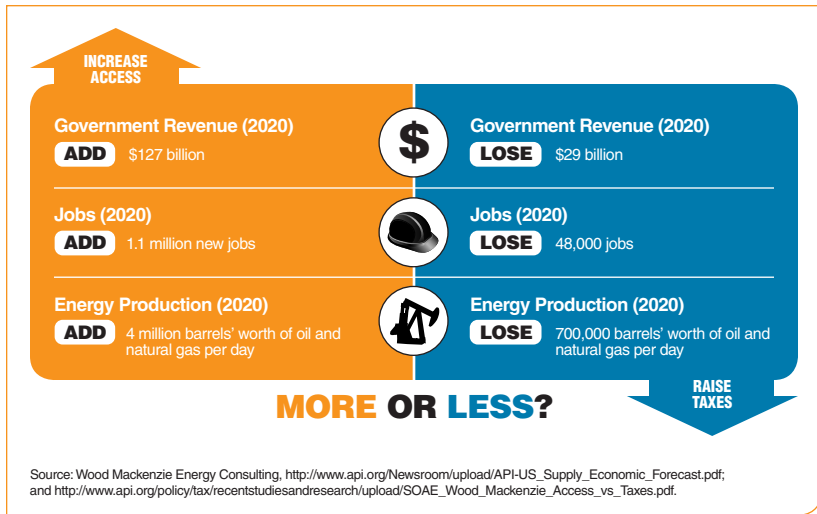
INCREASE ACCESS

Government Revenue (2020)
ADD $127 billion

$

Government Revenue (2020)
LOSE $29 billion

Jobs (2020)
ADD 1.1 million new jobs

Jobs (2020)
LOSE 48,000 jobs

Energy Production (2020)
ADD 4 million barrels' worth of oil and natural gas per day

Energy Production (2020)
LOSE 700,000 barrels' worth of oil and natural gas per day

RAISE TAXES

MORE OR LESS?

Source: Wood Mackenzie Energy Consulting, http://www.api.org/Newsroom/upload/API-US_Supply_Economic_Forecast.pdf; and http://www.api.org/policy/tax/recentstudiesandresearch/upload/SOAE_Wood_Mackenzie_Access_vs_Taxes.pdf.